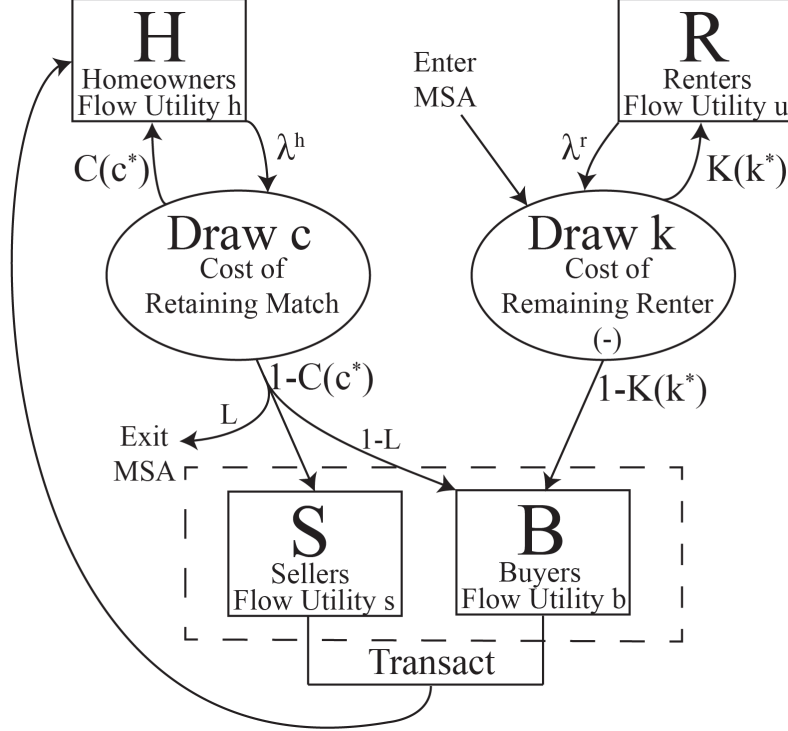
H
Homeowners
Flow Utility h

Enter
MSA

R
Renters
Flow Utility u

$C(c^*)$

$\lambda^h$

$\lambda^r$

$K(k^*)$

Draw c
Cost of
Retaining Match

Draw k
Cost of
Remaining Renter
(-)

$1-C(c^*)$

$1-K(k^*)$

L

Exit
MSA

1-L

S
Sellers
Flow Utility s

B
Buyers
Flow Utility b

Transact